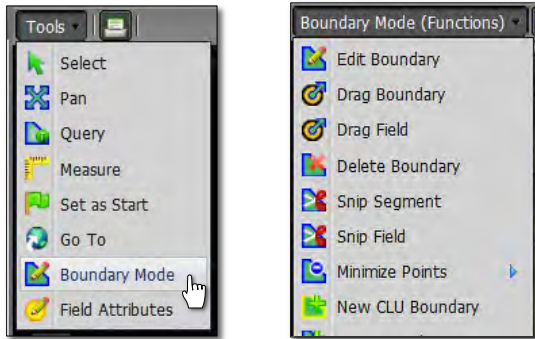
Tools

Select
Pan
Query
Measure
Set as Start
Go To
Boundary Mode
Field Attributes

Boundary Mode (Functions)

Edit Boundary
Drag Boundary
Drag Field
Delete Boundary
Snip Segment
Snip Field
Minimize Points
New CLU Boundary